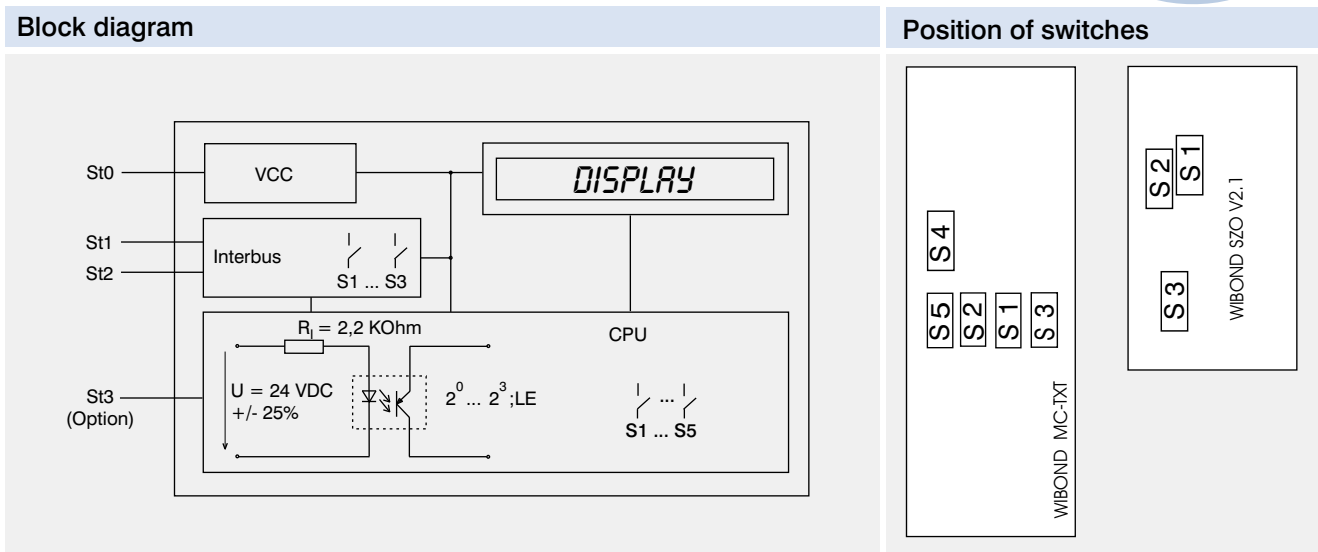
Block diagram

St0
VCC
DISPLAY
St1
St2
Interbus
S1 ... S3
$R_I$ = 2,2 KOhm
CPU
St3
(Option)
U = 24 VDC
+/- 25%
$2^0$ ... $2^3$;LE
S1 ... S5

Position of switches

S4
S5
S2
S1
S3
WIBOND MC-TXT

S2
S1
S3
WIBOND SZO V2.1